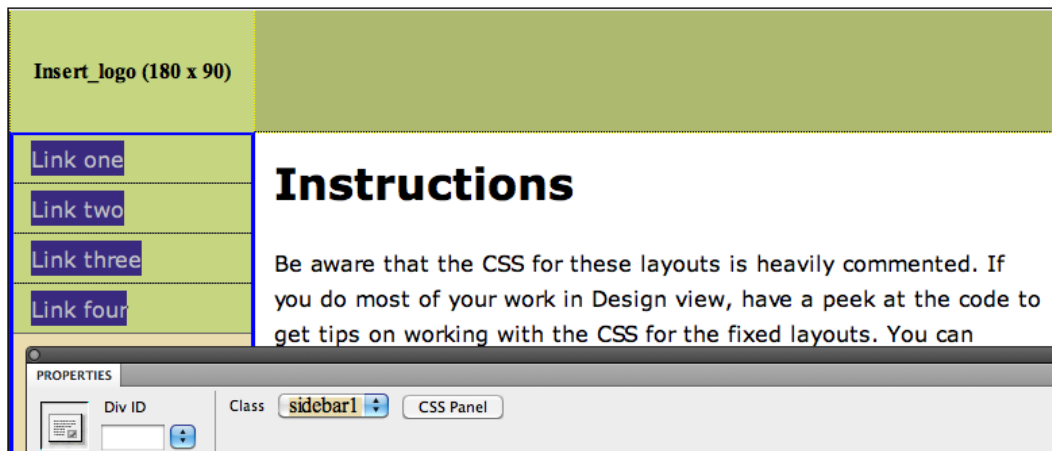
Insert_logo (180 x 90)

Link one

Link two

Link three

Link four

Instructions

Be aware that the CSS for these layouts is heavily commented. If you do most of your work in Design view, have a peek at the code to get tips on working with the CSS for the fixed layouts. You can

PROPERTIES

Div ID

Class sidebar1

CSS Panel